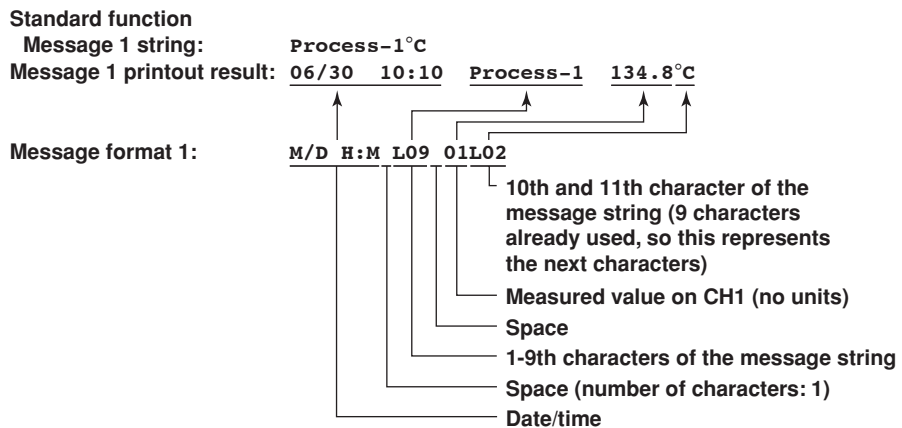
Standard function

Message 1 string: Process-1°C

Message 1 printout result: 06/30 10:10 Process-1 134.8°C

Message format 1: M/D H:M L09 01L02

10th and 11th character of the message string (9 characters already used, so this represents the next characters)

Measured value on CH1 (no units)

Space

1-9th characters of the message string

Space (number of characters: 1)

Date/time